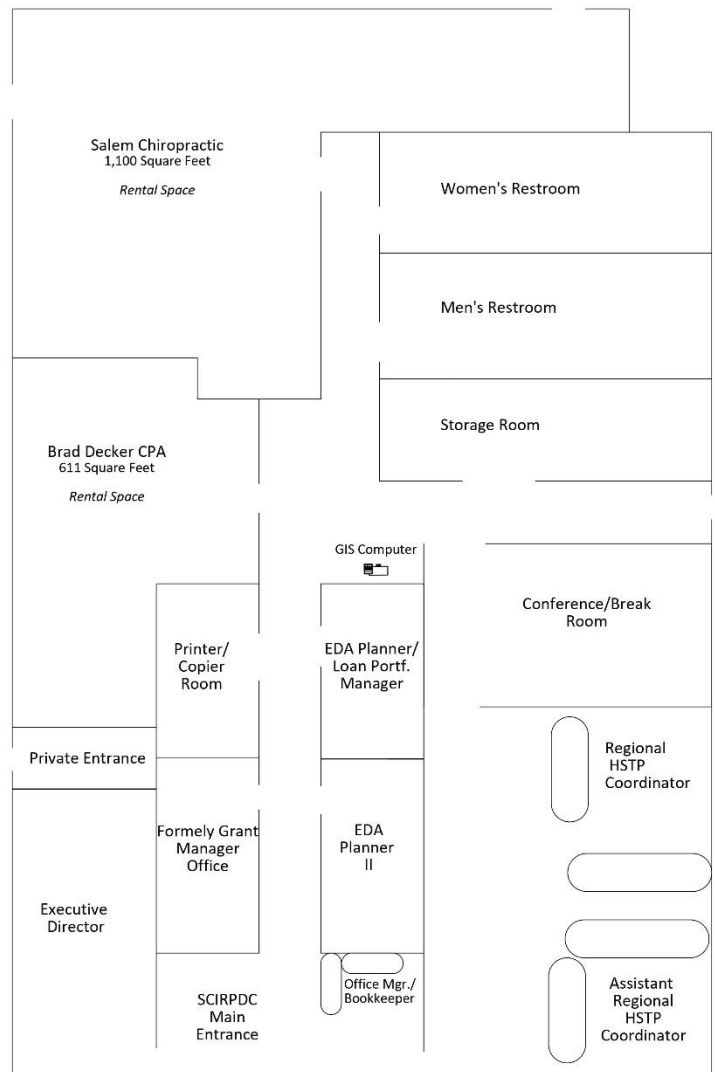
Salem Chiropractic
1,100 Square Feet
Rental Space

Women's Restroom

Men's Restroom

Storage Room

Brad Decker CPA
611 Square Feet
Rental Space

GIS Computer

Conference/Break Room

Printer/ Copier Room

EDA Planner/ Loan Portf. Manager

Private Entrance

Regional HSTP Coordinator

Formely Grant Manager Office

EDA Planner II

Executive Director

SCIRPDC Main Entrance

Office Mgr./ Bookkeeper

Assistant Regional HSTP Coordinator